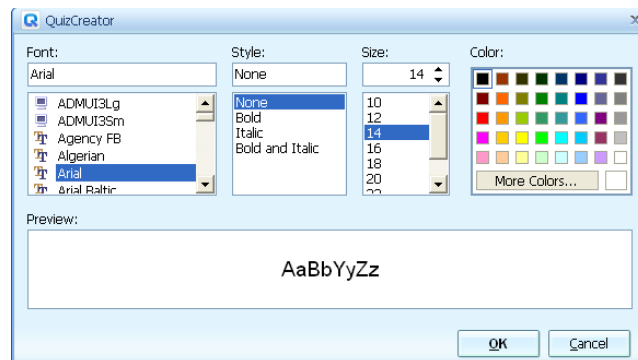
QuizCreator

Font:
Arial
ADMUI3Lg
ADMUI3Sm
Agency FB
Algerian
Arial
Arial Baltic

Style:
None
None
Bold
Italic
Bold and Italic

Size:
14
10
12
14
16
18
20

Color:
More Colors...

Preview:
AaBbYyZz

OK
Cancel